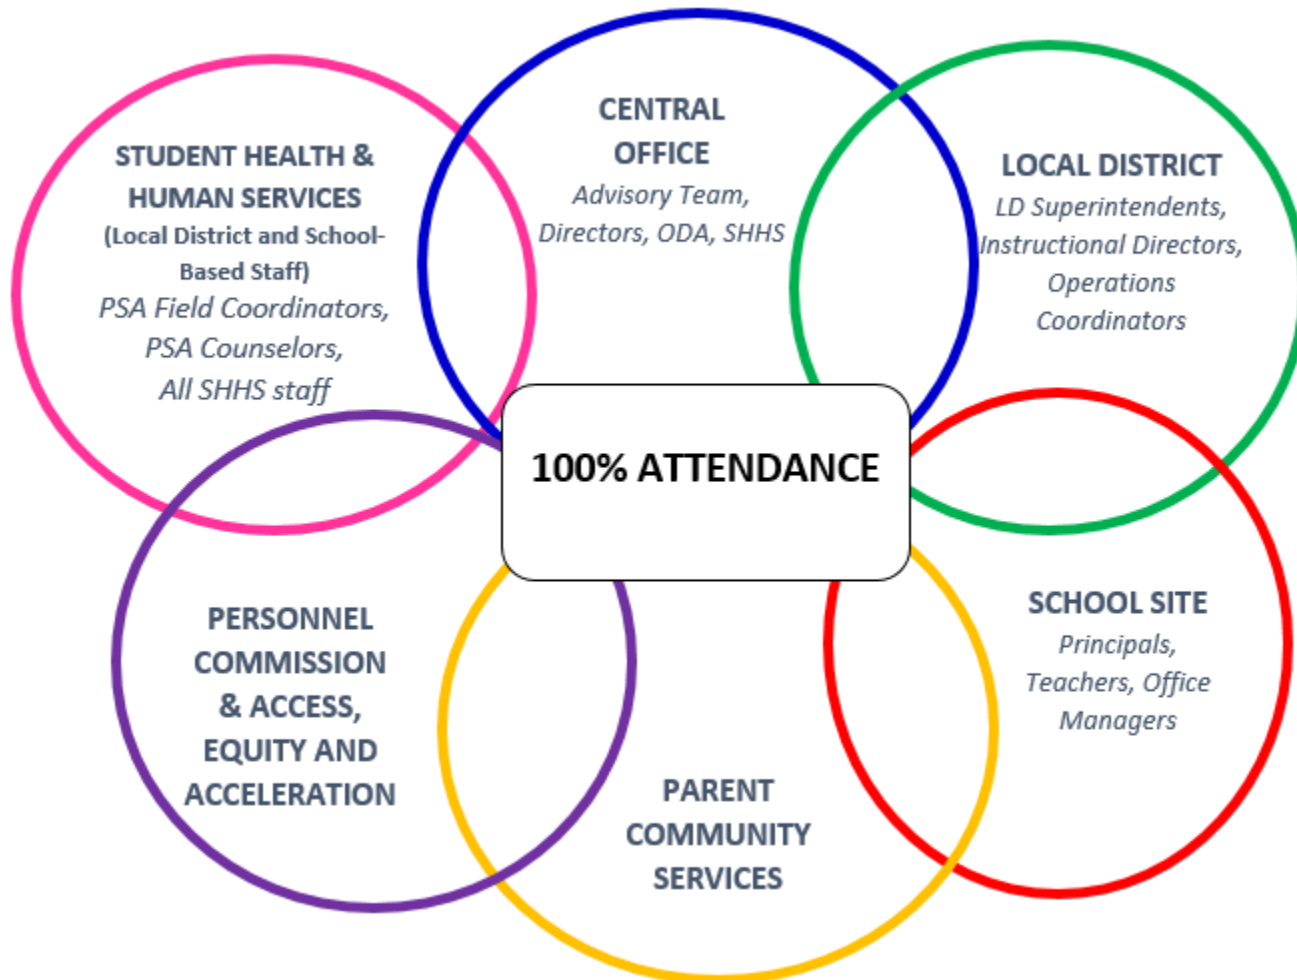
STUDENT HEALTH & HUMAN SERVICES
(Local District and School-Based Staff)
PSA Field Coordinators, PSA Counselors, All SHHS staff

CENTRAL OFFICE
Advisory Team, Directors, ODA, SHHS

LOCAL DISTRICT
LD Superintendents, Instructional Directors, Operations Coordinators

100% ATTENDANCE

SCHOOL SITE
Principals, Teachers, Office Managers

PERSONNEL COMMISSION & ACCESS, EQUITY AND ACCELERATION

PARENT COMMUNITY SERVICES